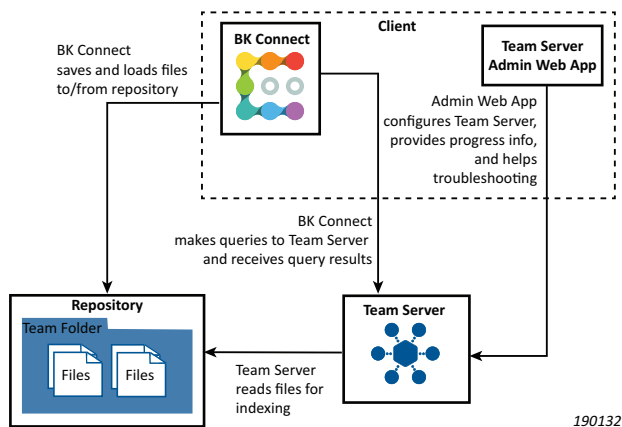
Client

BK Connect

Team Server Admin Web App

BK Connect saves and loads files to/from repository

Admin Web App configures Team Server, provides progress info, and helps troubleshooting

BK Connect makes queries to Team Server and receives query results

Repository

Team Folder

Files

Files

Team Server

Team Server reads files for indexing

190132